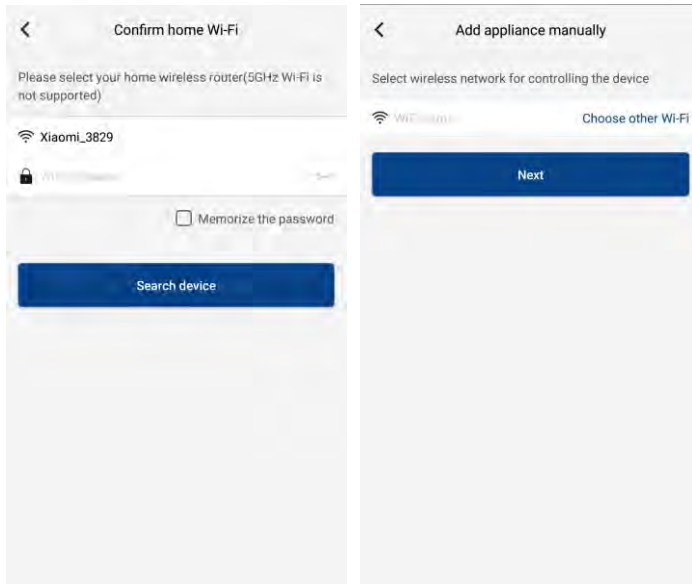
<

Confirm home Wi-Fi

Please select your home wireless router(5GHz Wi-Fi is not supported)

Xiaomi_3829

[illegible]

Memorize the password

Search device

<

Add appliance manually

Select wireless network for controlling the device

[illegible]

Choose other Wi-Fi

Next